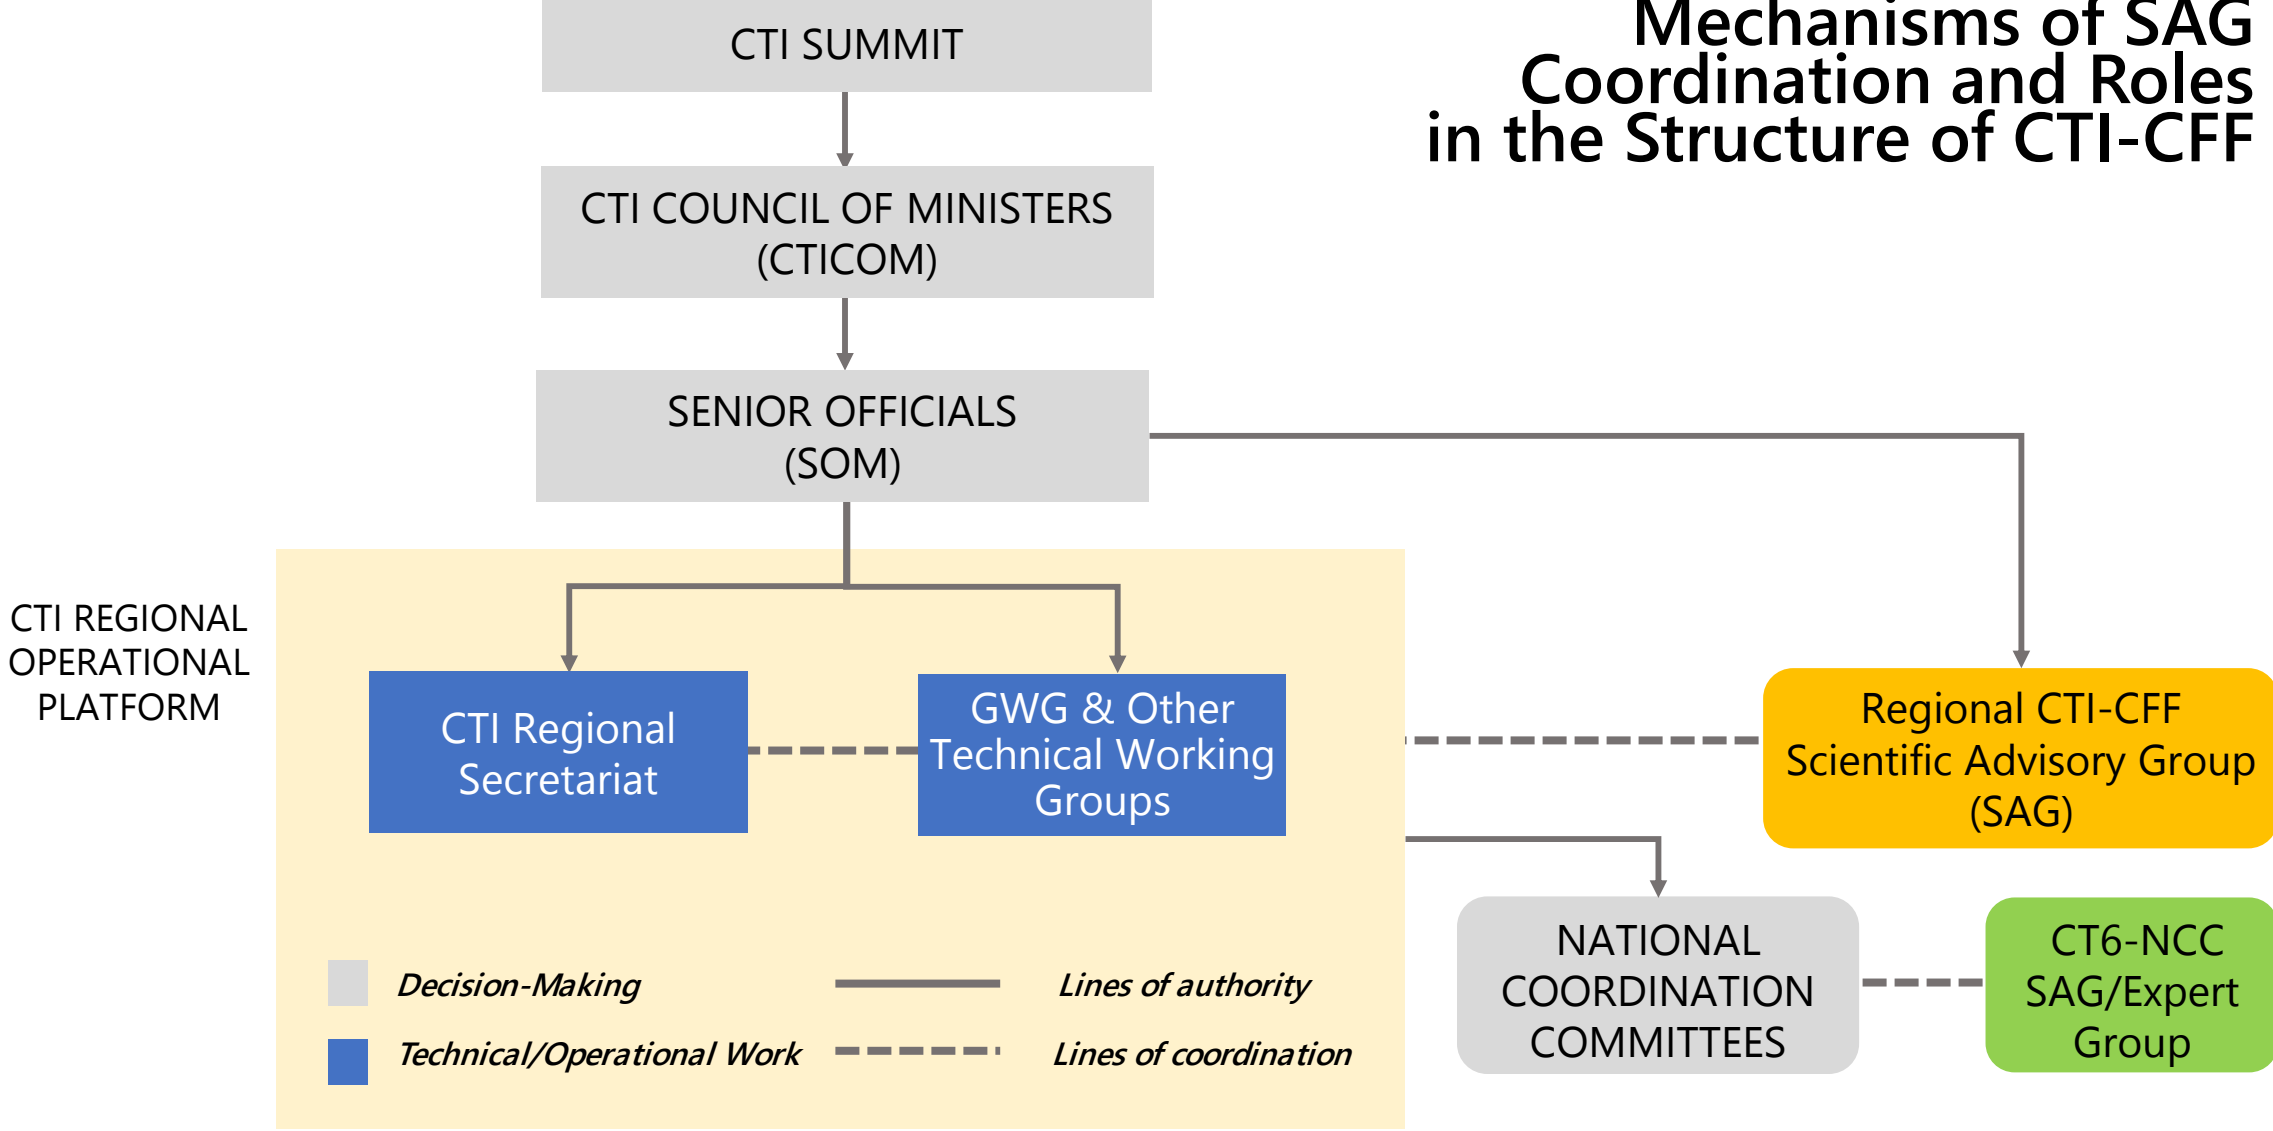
Mechanisms of SAG Coordination and Roles in the Structure of CTI-CFF

CTI SUMMIT

CTI COUNCIL OF MINISTERS (CTICOM)

SENIOR OFFICIALS (SOM)

CTI REGIONAL OPERATIONAL PLATFORM

CTI Regional Secretariat

GWG & Other Technical Working Groups

Regional CTI-CFF Scientific Advisory Group (SAG)

NATIONAL COORDINATION COMMITTEES

CT6-NCC SAG/Expert Group

Decision-Making

Technical/Operational Work

Lines of authority

Lines of coordination